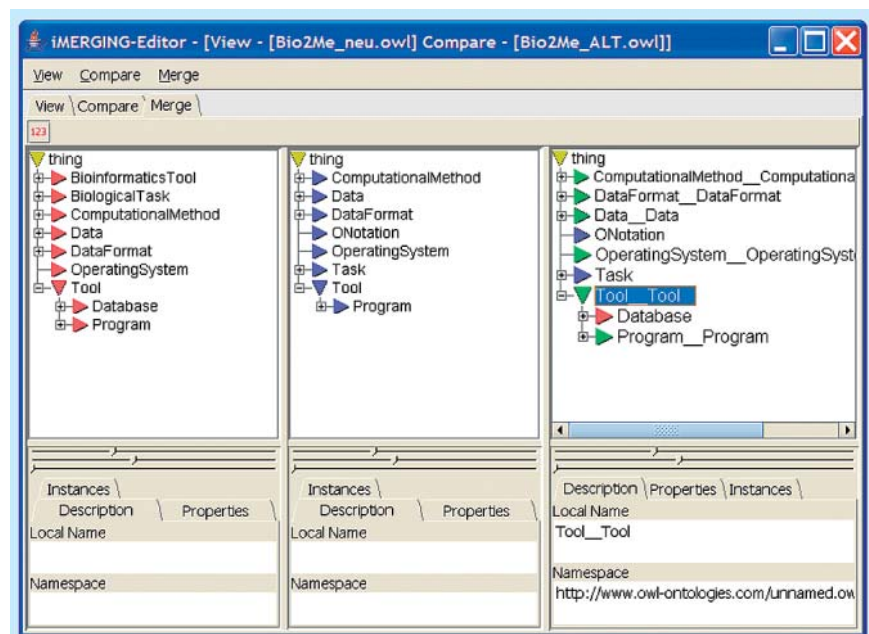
iMERGING-Editor - [View - [Bio2Me_neu.owl] Compare - [Bio2Me_ALT.owl]]

View Compare Merge

View Compare Merge

123

thing
BioinformaticsTool
BiologicalTask
ComputationalMethod
Data
DataFormat
OperatingSystem
Tool
Database
Program

thing
ComputationalMethod
Data
DataFormat
ONotation
OperatingSystem
Task
Tool
Program

thing
ComputationalMethod__Computationa
DataFormat__DataFormat
Data__Data
ONotation
OperatingSystem__OperatingSyst
Task
Tool__Tool
Database
Program__Program

Instances
Description Properties
Local Name
Namespace

Instances
Description Properties
Local Name
Namespace

Description Properties Instances
Local Name
Tool__Tool
Namespace
http://www.owl-ontologies.com/unnamed.ow